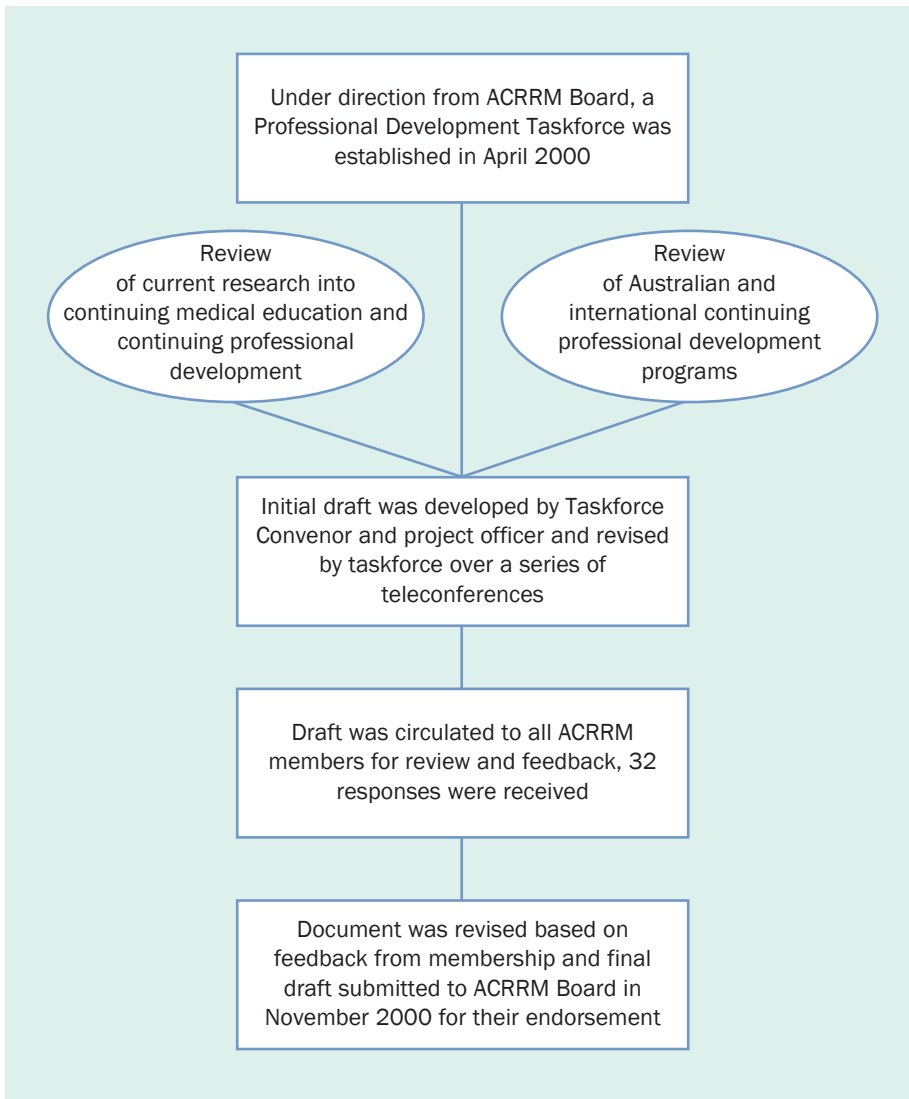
Under direction from ACRRM Board, a Professional Development Taskforce was established in April 2000

Review of current research into continuing medical education and continuing professional development

Review of Australian and international continuing professional development programs

Initial draft was developed by Taskforce Convenor and project officer and revised by taskforce over a series of teleconferences

Draft was circulated to all ACRRM members for review and feedback, 32 responses were received

Document was revised based on feedback from membership and final draft submitted to ACRRM Board in November 2000 for their endorsement